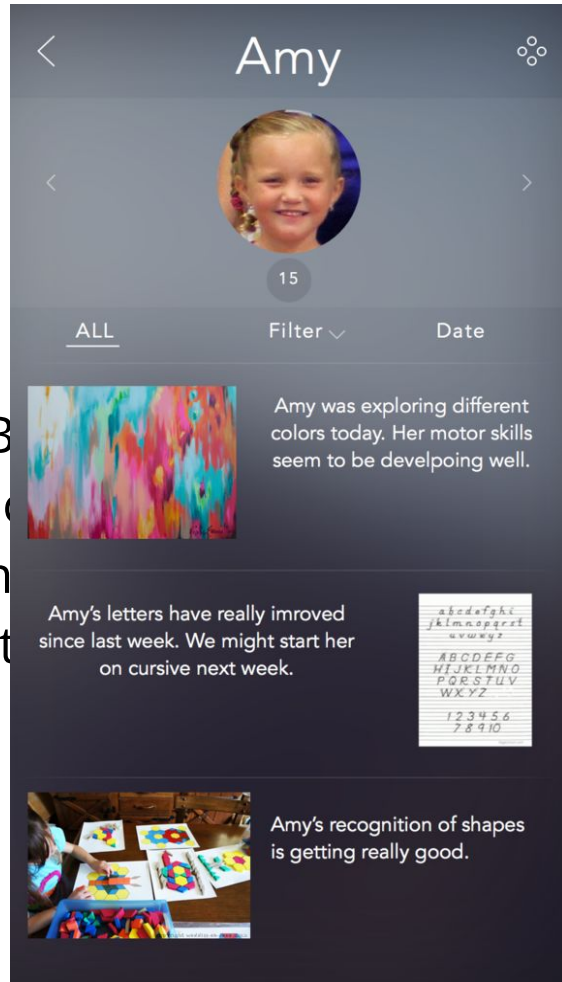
Amy

15

ALL

Filter

Date

Amy was exploring different colors today. Her motor skills seem to be develpoing well.

Amy's letters have really imroved since last week. We might start her on cursive next week.

abcdefghi
jklmnopqrst
uvwxyz

ABCDEFG
HIJKLMNO
PQRSTUV
WXYZ

123456
78910

Amy's recognition of shapes is getting really good.